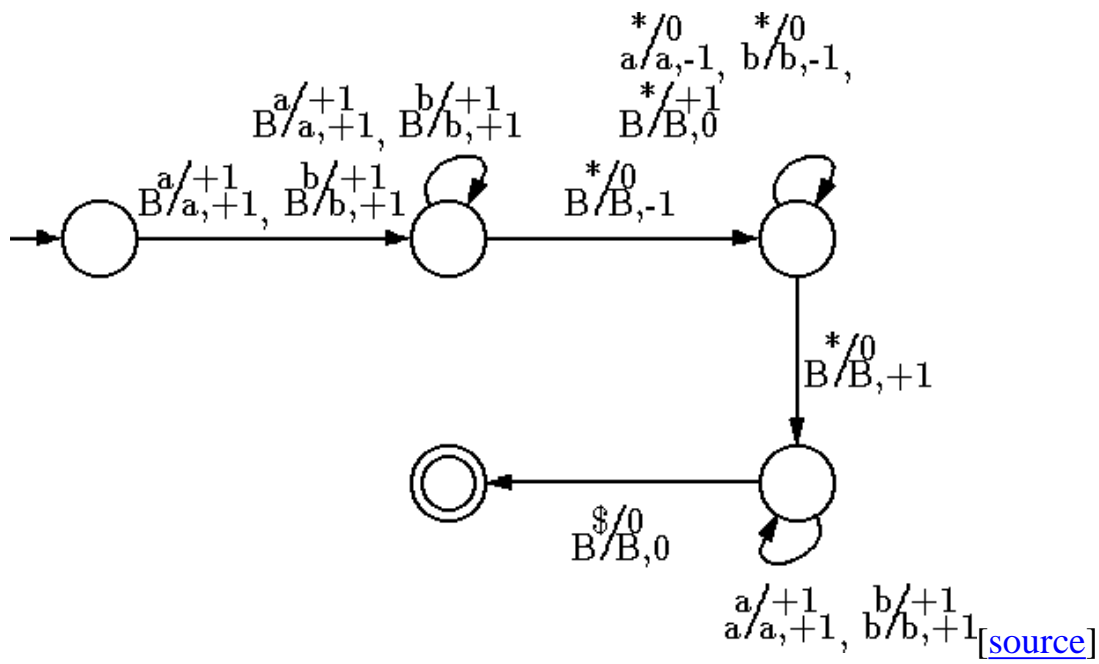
$\frac{*}{a}/\frac{0}{a,-1}$, $\frac{*}{b}/\frac{0}{b,-1}$, $\frac{*}{B}/\frac{+1}{B,0}$

$\frac{a}{B}/\frac{+1}{a,+1}$, $\frac{b}{B}/\frac{+1}{b,+1}$

$\frac{a}{B}/\frac{+1}{a,+1}$, $\frac{b}{B}/\frac{+1}{b,+1}$

$\frac{*}{B}/\frac{0}{B,-1}$

$\frac{*}{B}/\frac{0}{B,+1}$

$\frac{\$}{B}/\frac{0}{B,0}$

$\frac{a}{a}/\frac{+1}{a,+1}$, $\frac{b}{b}/\frac{+1}{b,+1}$ [source]